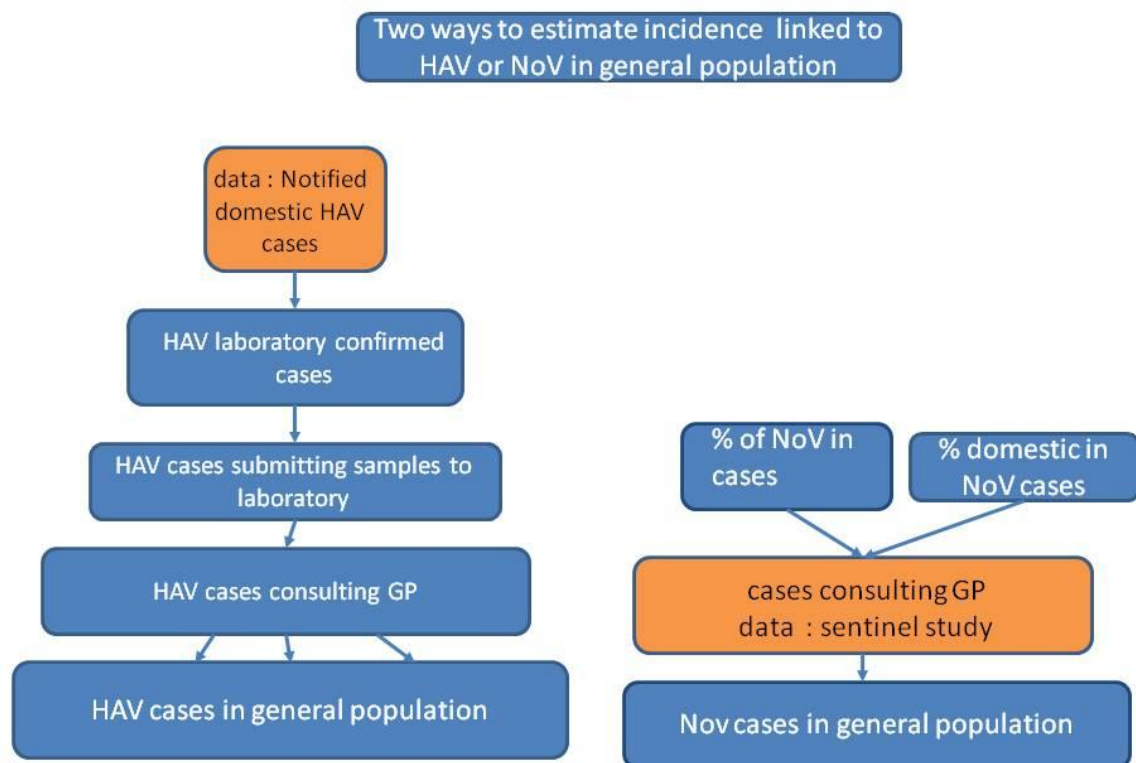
Two ways to estimate incidence linked to HAV or NoV in general population

data : Notified domestic HAV cases

HAV laboratory confirmed cases

HAV cases submitting samples to laboratory

HAV cases consulting GP

HAV cases in general population

% of NoV in cases

% domestic in NoV cases

cases consulting GP
data : sentinel study

Nov cases in general population